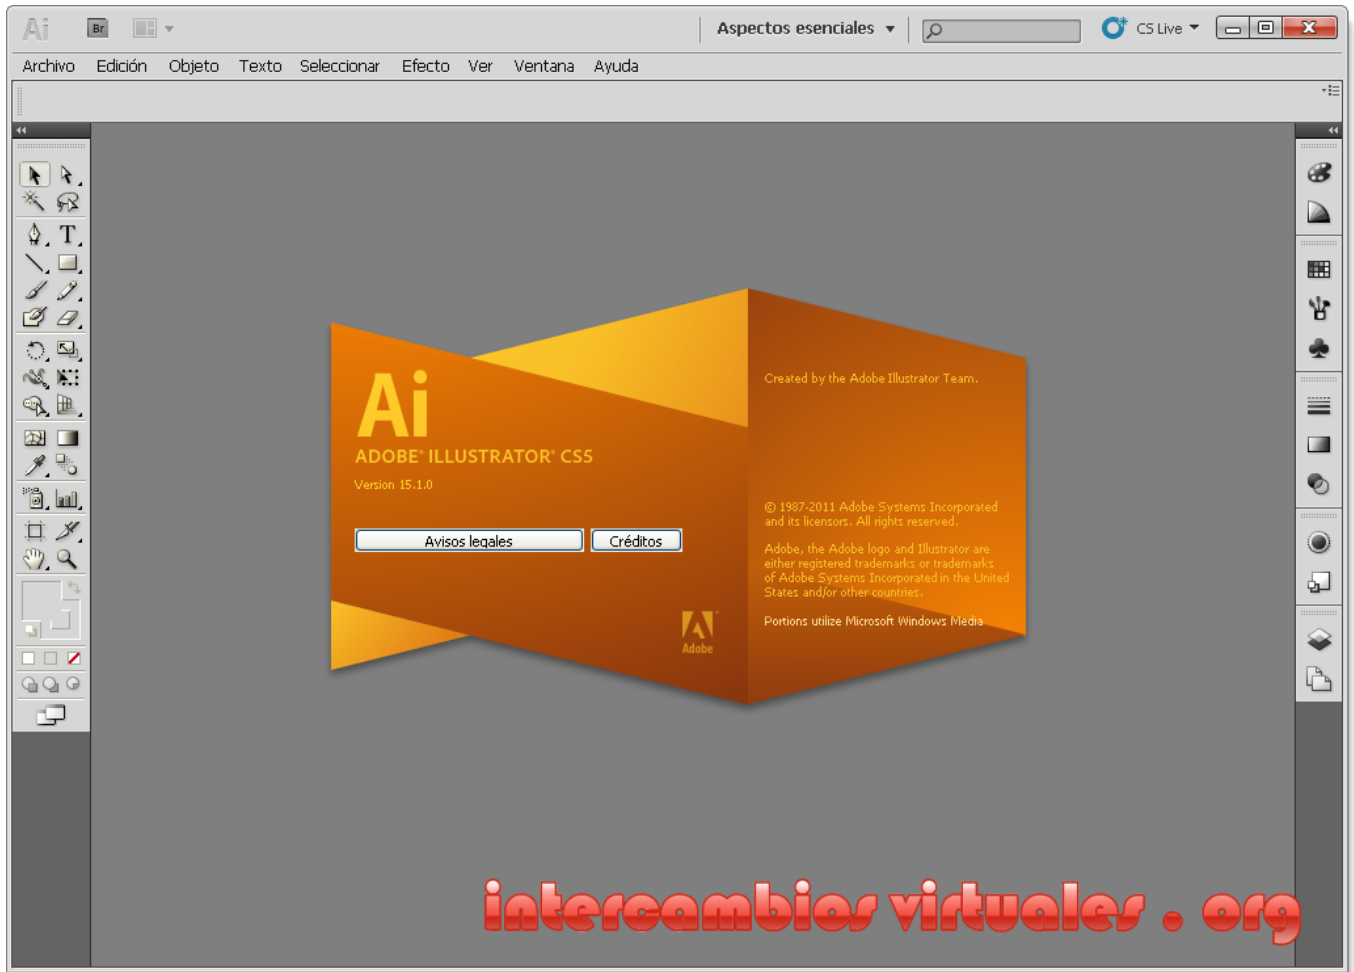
Ai Br

Aspectos esenciales

CS Live

Archivo Edición Objeto Texto Seleccionar Efecto Ver Ventana Ayuda

Ai
ADOBE® ILLUSTRATOR® CS5
Version 15.1.0

Avisos legales
Créditos

Adobe

Created by the Adobe Illustrator Team.

© 1987-2011 Adobe Systems Incorporated and its licensors. All rights reserved.

Adobe, the Adobe logo and Illustrator are either registered trademarks or trademarks of Adobe Systems Incorporated in the United States and/or other countries.

Portions utilize Microsoft Windows Media

intercambios virtuales . org